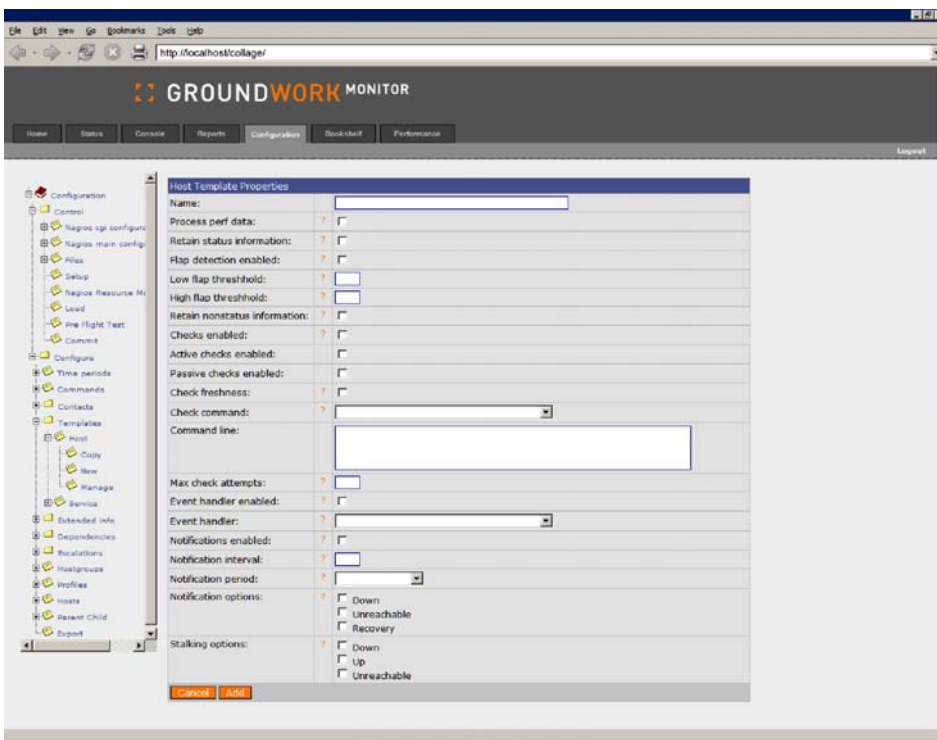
File Edit View Go Bookmarks Tools Help

http://localhost/collage/

GROUNDWORK MONITOR

Home Status Console Reports Configuration Bookshelf Performance

Logout

Configuration
Control
Nagios cgi configura
Nagios main config
Files
Setup
Nagios Resource Mc
Load
Pre Flight Test
Commit
Configure
Time periods
Commands
Contacts
Templates
Host
Copy
New
Manage
Service
Extended info
Dependencies
Escalations
Hostgroups
Profiles
Hosts
Parent Child
Export

Host Template Properties

| | | |
|---|---|---|
| Name: | | |
| Process perf data: | ? | |
| Retain status information: | ? | |
| Flap detection enabled: | ? | |
| Low flap threshhold: | ? | |
| High flap threshhold: | ? | |
| Retain nonstatus information: | ? | |
| Checks enabled: | ? | |
| Active checks enabled: | | |
| Passive checks enabled: | | |
| Check freshness: | ? | |
| Check command: | ? | |
| Command line: | | |
| Max check attempts: | ? | |
| Event handler enabled: | ? | |
| Event handler: | ? | |
| Notifications enabled: | ? | |
| Notification interval: | ? | |
| Notification period: | ? | |
| Notification options: | ? | Down<br>Unreachable<br>Recovery |
| Stalking options: | ? | Down<br>Up<br>Unreachable |

Cancel Add